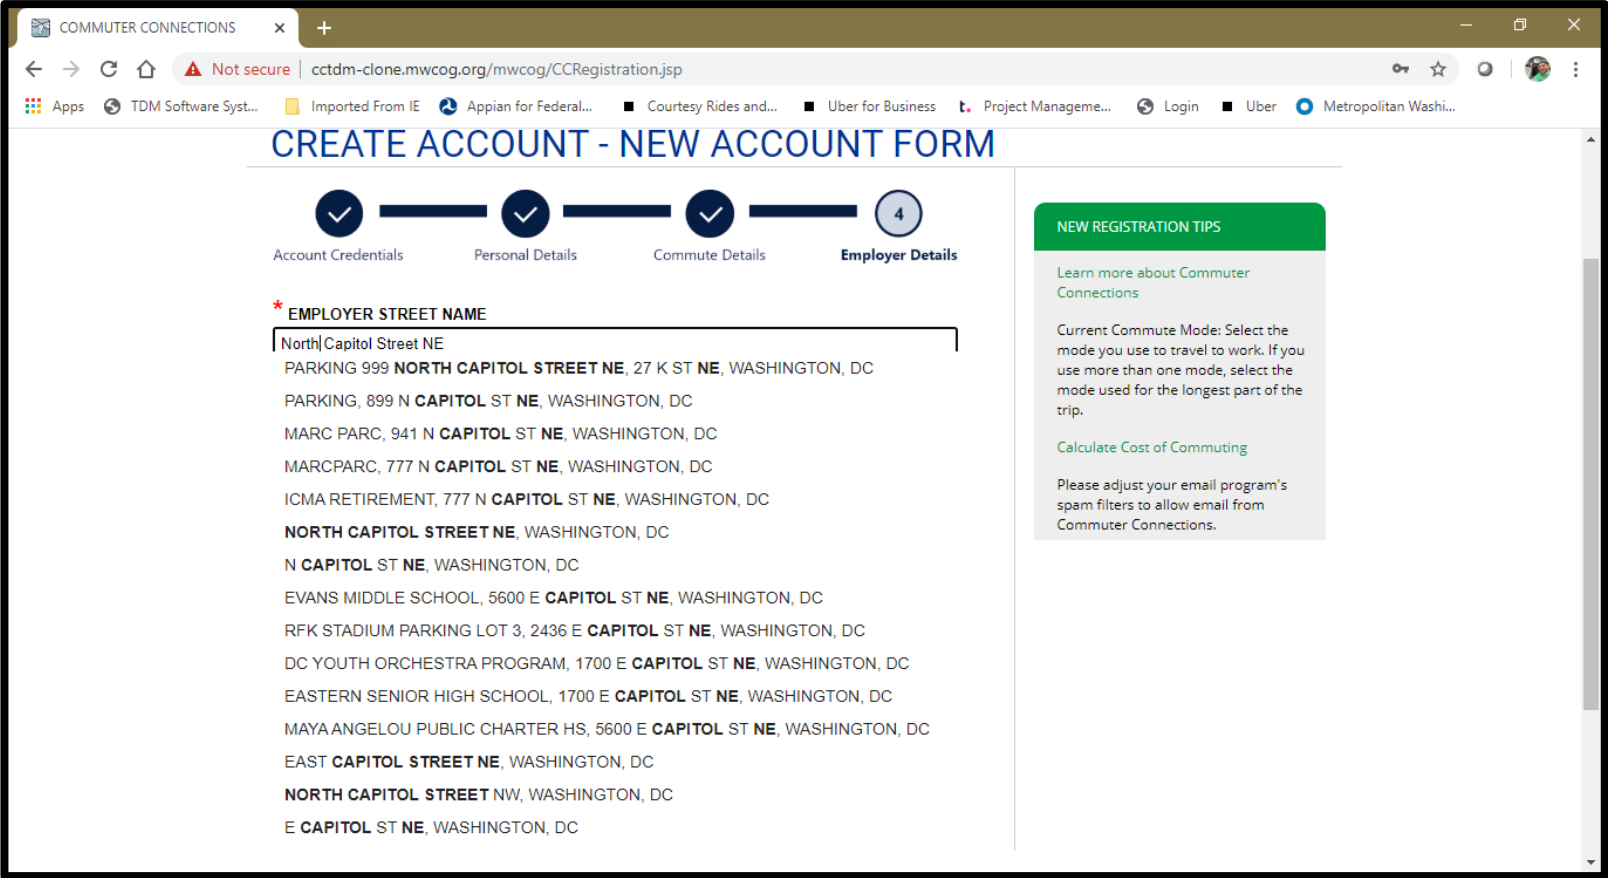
COMMUTER CONNECTIONS ×

Not secure | cctdm-clone.mwcog.org/mwcog/CCRegistration.jsp

Apps TDM Software Syst... Imported From IE Appian for Federal... Courtesy Rides and... Uber for Business Project Manageme... Login Uber Metropolitan Washi...

CREATE ACCOUNT - NEW ACCOUNT FORM

Account Credentials Personal Details Commute Details 4 Employer Details

* EMPLOYER STREET NAME

North Capitol Street NE

PARKING 999 NORTH CAPITOL STREET NE, 27 K ST NE, WASHINGTON, DC

PARKING, 899 N CAPITOL ST NE, WASHINGTON, DC

MARC PARC, 941 N CAPITOL ST NE, WASHINGTON, DC

MARCPARC, 777 N CAPITOL ST NE, WASHINGTON, DC

ICMA RETIREMENT, 777 N CAPITOL ST NE, WASHINGTON, DC

NORTH CAPITOL STREET NE, WASHINGTON, DC

N CAPITOL ST NE, WASHINGTON, DC

EVANS MIDDLE SCHOOL, 5600 E CAPITOL ST NE, WASHINGTON, DC

RFK STADIUM PARKING LOT 3, 2436 E CAPITOL ST NE, WASHINGTON, DC

DC YOUTH ORCHESTRA PROGRAM, 1700 E CAPITOL ST NE, WASHINGTON, DC

EASTERN SENIOR HIGH SCHOOL, 1700 E CAPITOL ST NE, WASHINGTON, DC

MAYA ANGELOU PUBLIC CHARTER HS, 5600 E CAPITOL ST NE, WASHINGTON, DC

EAST CAPITOL STREET NE, WASHINGTON, DC

NORTH CAPITOL STREET NW, WASHINGTON, DC

E CAPITOL ST NE, WASHINGTON, DC

NEW REGISTRATION TIPS

Learn more about Commuter Connections

Current Commute Mode: Select the mode you use to travel to work. If you use more than one mode, select the mode used for the longest part of the trip.

Calculate Cost of Commuting

Please adjust your email program's spam filters to allow email from Commuter Connections.